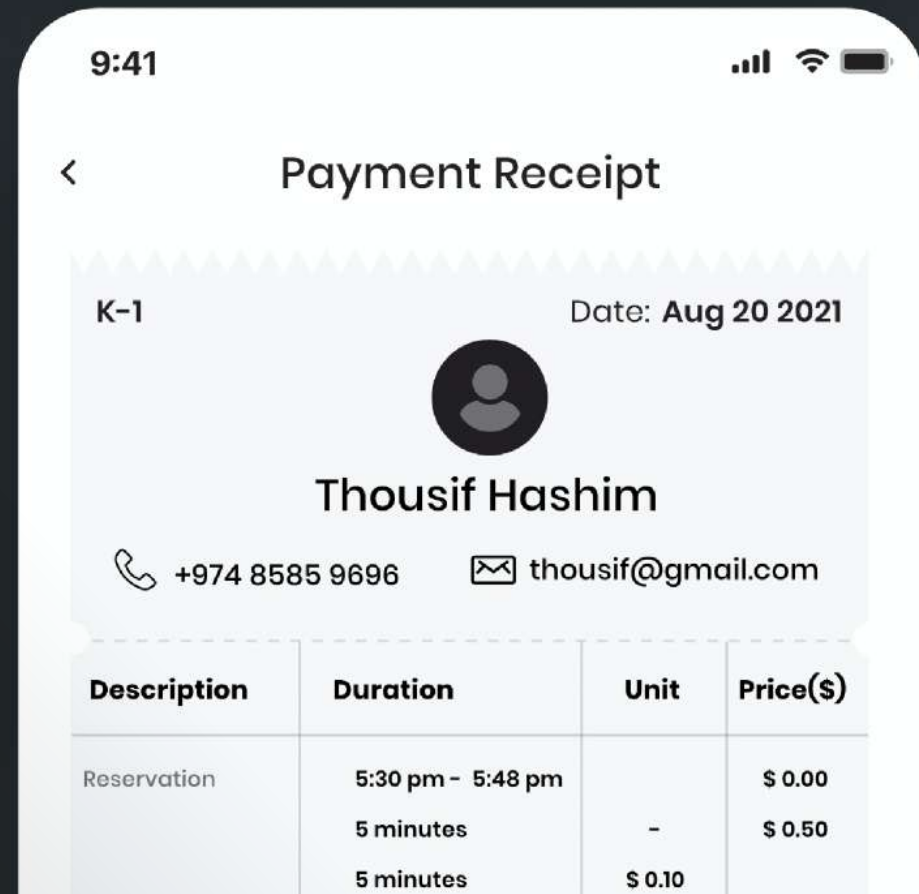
9:41

<

Payment Receipt

K-1

Date: **Aug 20 2021**

Thousif Hashim

+974 8585 9696

thousif@gmail.com

| Description | Duration | Unit | Price($) |
|---|---|---|---|
| Reservation | 5:30 pm - 5:48 pm | | $ 0.00 |
| | 5 minutes | - | $ 0.50 |
| | 5 minutes | $ 0.10 | |